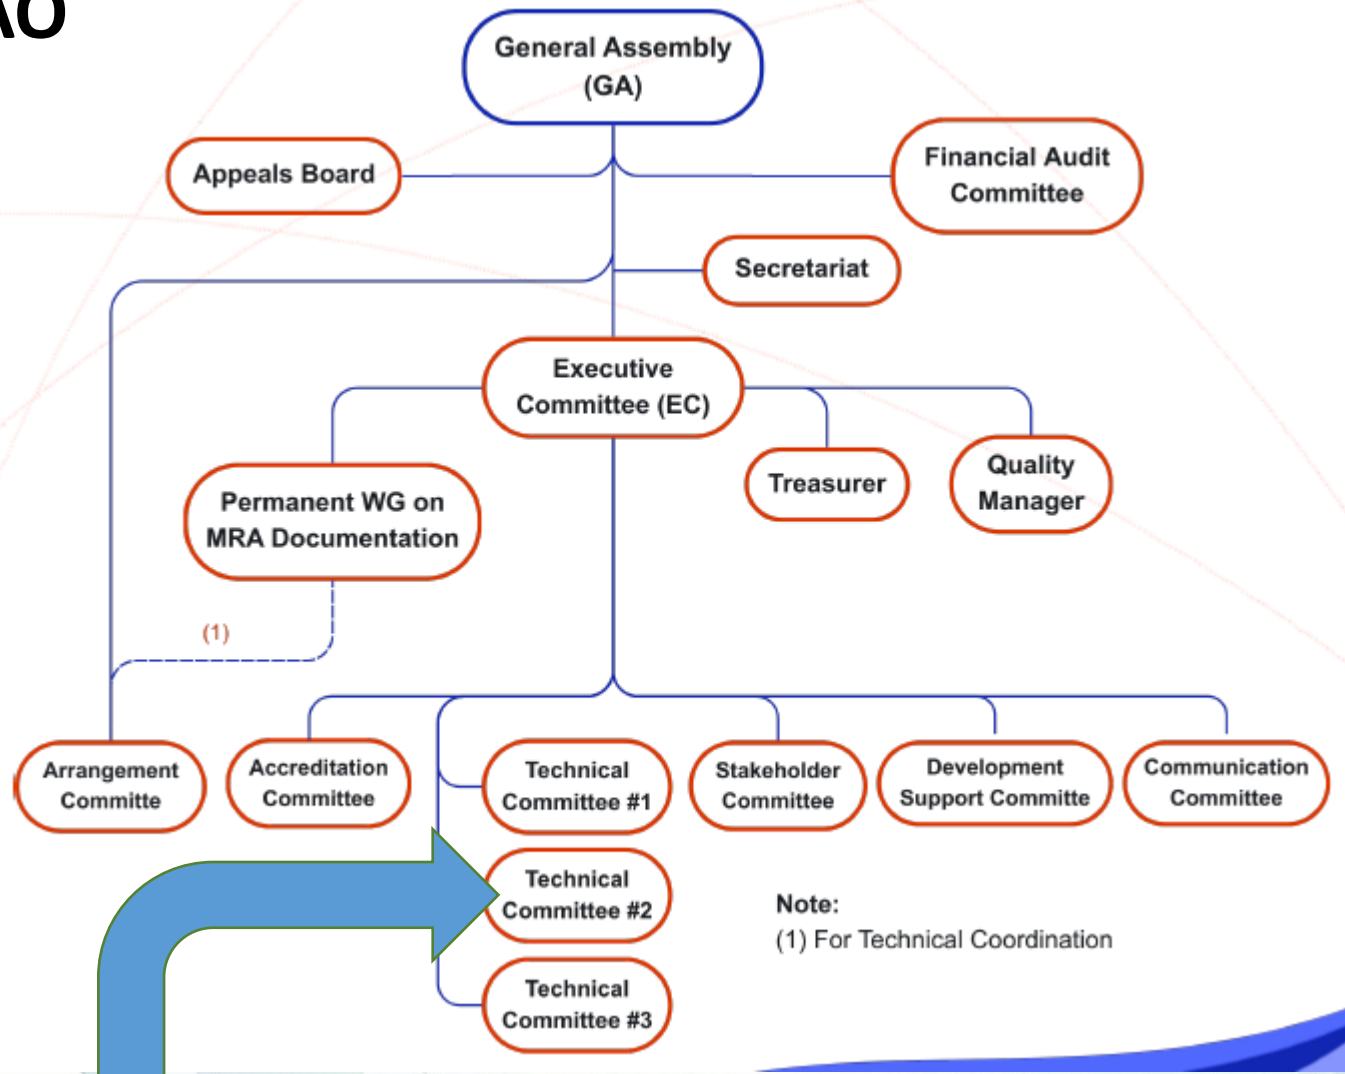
AO

General Assembly (GA)

Appeals Board

Financial Audit Committee

Secretariat

Executive Committee (EC)

Permanent WG on MRA Documentation

Treasurer

Quality Manager

(1)

Arrangement Committe

Accreditation Committee

Technical Committee #1

Stakeholder Committee

Development Support Committe

Communication Committee

Technical Committee #2

Technical Committee #3

Note:
(1) For Technical Coordination